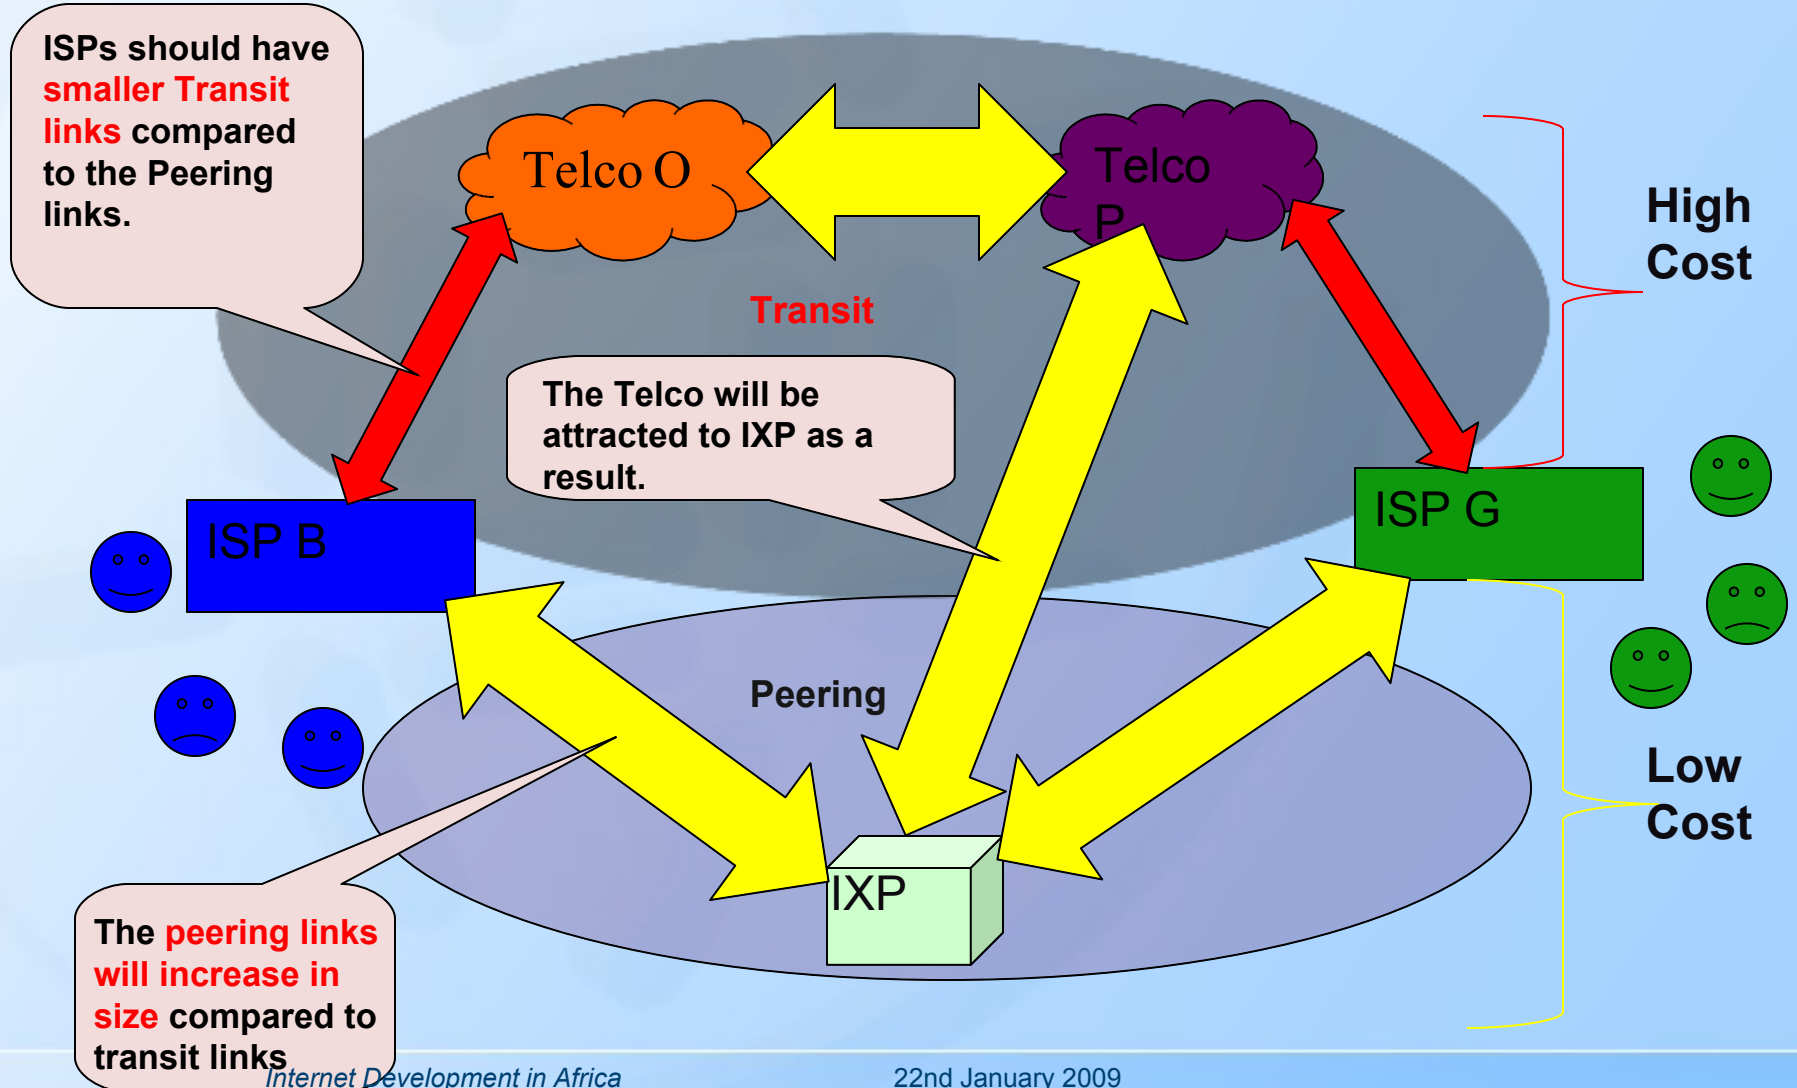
ISPs should have smaller Transit links compared to the Peering links.

Telco O

Telco P

High Cost

Transit

The Telco will be attracted to IXP as a result.

ISP B

ISP G

Peering

Low Cost

IXP

The peering links will increase in size compared to transit links

Internet Development in Africa

22nd January 2009